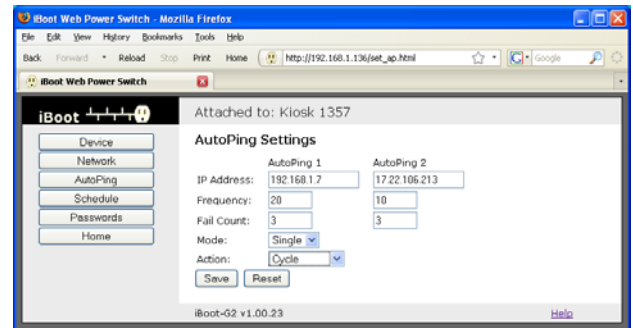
iBoot Web Power Switch - Mozilla Firefox

File Edit View History Bookmarks Tools Help

Back Forward Reload Stop Print Home http://192.168.1.136/set_ap.html Google

iBoot Web Power Switch

iBoot

Device
Network
AutoPing
Schedule
Passwords
Home

Attached to: Kiosk 1357

AutoPing Settings

| | AutoPing 1 | AutoPing 2 |
|---|---|---|
| IP Address: | 192.168.1.7 | 17.22.106.213 |
| Frequency: | 20 | 10 |
| Fail Count: | 3 | 3 |
| Mode: | Single | |
| Action: | Cycle | |

Save Reset

iBoot-G2 v1.00.23

Help